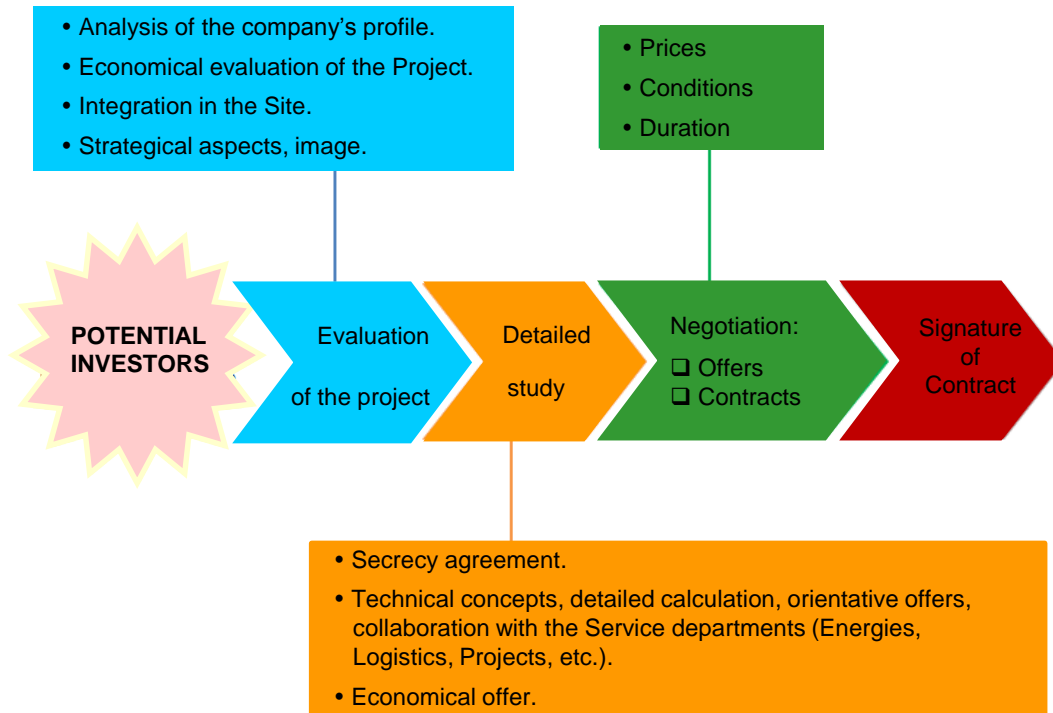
• Analysis of the company's profile.
• Economical evaluation of the Project.
• Integration in the Site.
• Strategical aspects, image.

• Prices
• Conditions
• Duration

POTENTIAL INVESTORS

Evaluation of the project

Detailed study

Negotiation:
❑ Offers
❑ Contracts

Signature of Contract

• Secrecy agreement.
• Technical concepts, detailed calculation, orientative offers, collaboration with the Service departments (Energies, Logistics, Projects, etc.).
• Economical offer.